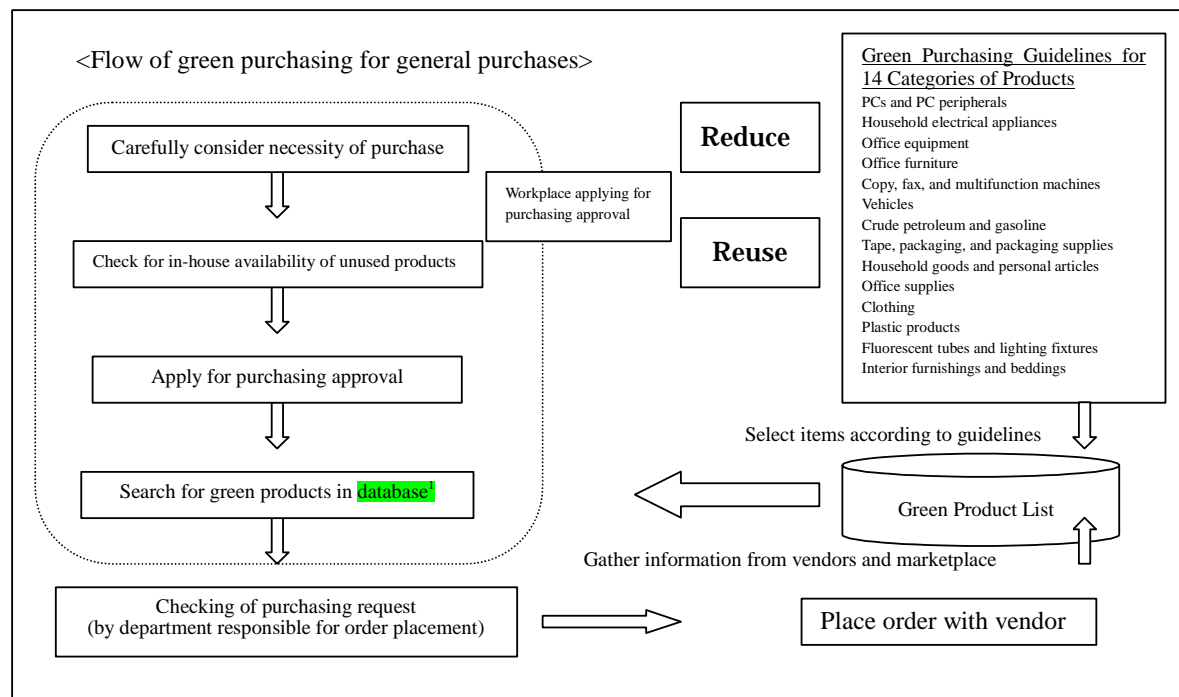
<Flow of green purchasing for general purchases>

Carefully consider necessity of purchase

Check for in-house availability of unused products

Apply for purchasing approval

Search for green products in database$^1$

Workplace applying for purchasing approval

Reduce

Reuse

Green Purchasing Guidelines for 14 Categories of Products
PCs and PC peripherals
Household electrical appliances
Office equipment
Office furniture
Copy, fax, and multifunction machines
Vehicles
Crude petroleum and gasoline
Tape, packaging, and packaging supplies
Household goods and personal articles
Office supplies
Clothing
Plastic products
Fluorescent tubes and lighting fixtures
Interior furnishings and beddings

Select items according to guidelines

Green Product List

Gather information from vendors and marketplace

Checking of purchasing request (by department responsible for order placement)

Place order with vendor